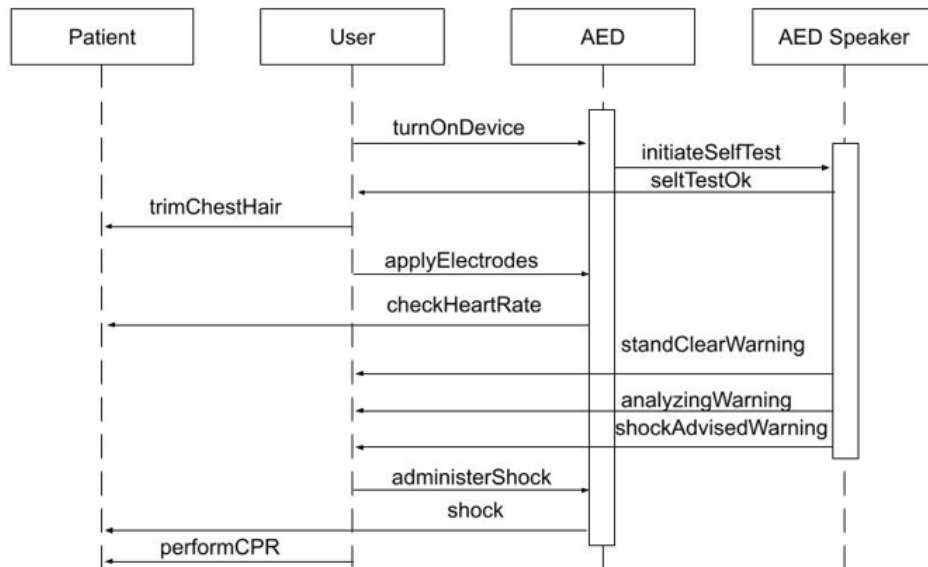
Patient

User

AED

AED Speaker

turnOnDevice

initiateSelfTest

seltTestOk

trimChestHair

applyElectrodes

checkHeartRate

standClearWarning

analyzingWarning

shockAdvisedWarning

administerShock

shock

performCPR